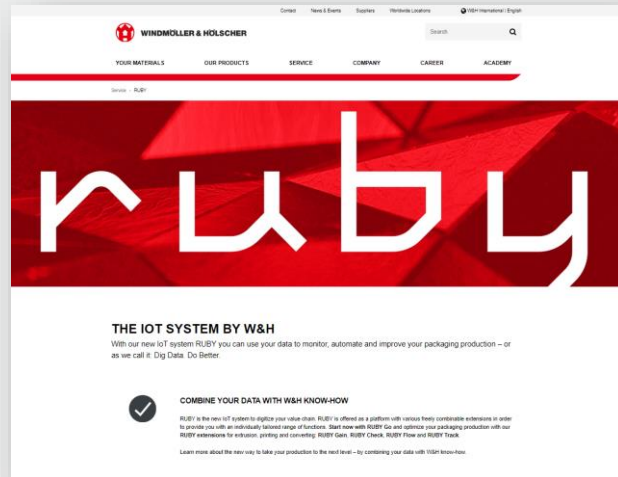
Contact News & Events Suppliers Worldwide Locations W&H International | English

WINDMÖLLER & HÖLSCHER

Search

YOUR MATERIALS OUR PRODUCTS SERVICE COMPANY CAREER ACADEMY

Service > RUBY

ruby

THE IOT SYSTEM BY W&H

With our new IoT system RUBY you can use your data to monitor, automate and improve your packaging production – or as we call it: Dig Data. Do Better.

COMBINE YOUR DATA WITH W&H KNOW-HOW

RUBY is the new IoT system to digitize your value chain. RUBY is offered as a platform with various freely combinable extensions in order to provide you with an individually tailored range of functions. Start now with RUBY Go and optimize your packaging production with our RUBY extensions for extrusion, printing and converting: RUBY Gain, RUBY Check, RUBY Flow and RUBY Track.

Learn more about the new way to take your production to the next level – by combining your data with W&H know-how.